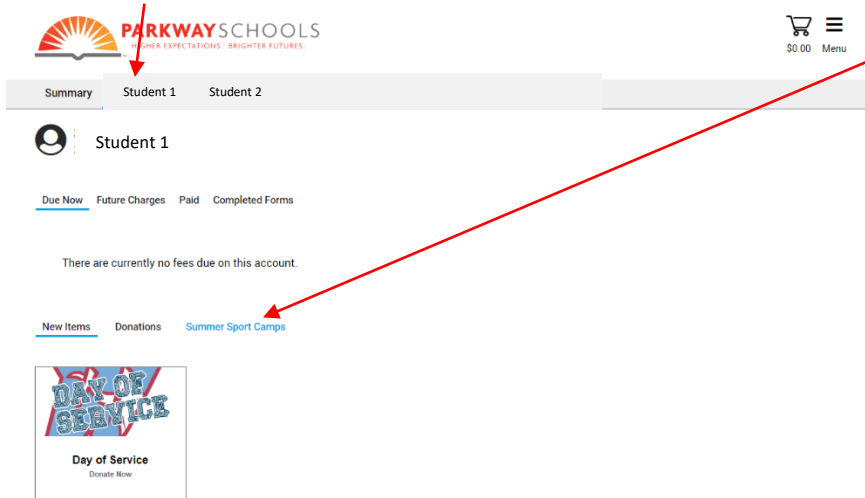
PARKWAYSCHOOLS
HIGHER EXPECTATIONS. BRIGHTER FUTURES.

$0.00 Menu

Summary Student 1 Student 2

Student 1

Due Now Future Charges Paid Completed Forms

There are currently no fees due on this account.

New Items Donations Summer Sport Camps

DAY OF SERVICE

Day of Service
Donate Now